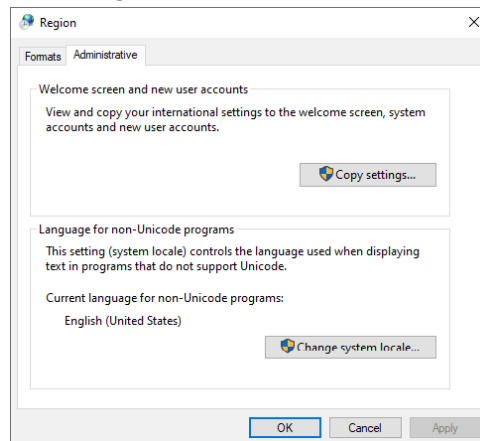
Region

Formats Administrative

Welcome screen and new user accounts

View and copy your international settings to the welcome screen, system accounts and new user accounts.

Copy settings...

Language for non-Unicode programs

This setting (system locale) controls the language used when displaying text in programs that do not support Unicode.

Current language for non-Unicode programs:

English (United States)

Change system locale...

OK Cancel Apply